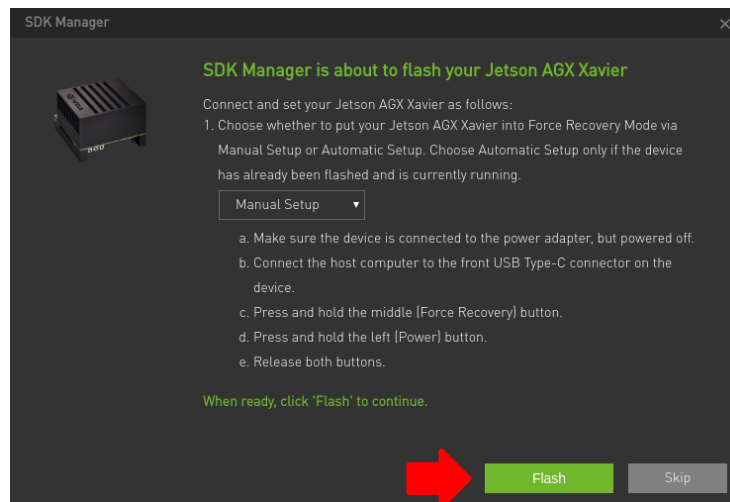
SDK Manager

×

SDK Manager is about to flash your Jetson AGX Xavier

Connect and set your Jetson AGX Xavier as follows:

1. Choose whether to put your Jetson AGX Xavier into Force Recovery Mode via Manual Setup or Automatic Setup. Choose Automatic Setup only if the device has already been flashed and is currently running.

Manual Setup ▾

a. Make sure the device is connected to the power adapter, but powered off.

b. Connect the host computer to the front USB Type-C connector on the device.

c. Press and hold the middle (Force Recovery) button.

d. Press and hold the left (Power) button.

e. Release both buttons.

When ready, click 'Flash' to continue.

Flash

Skip